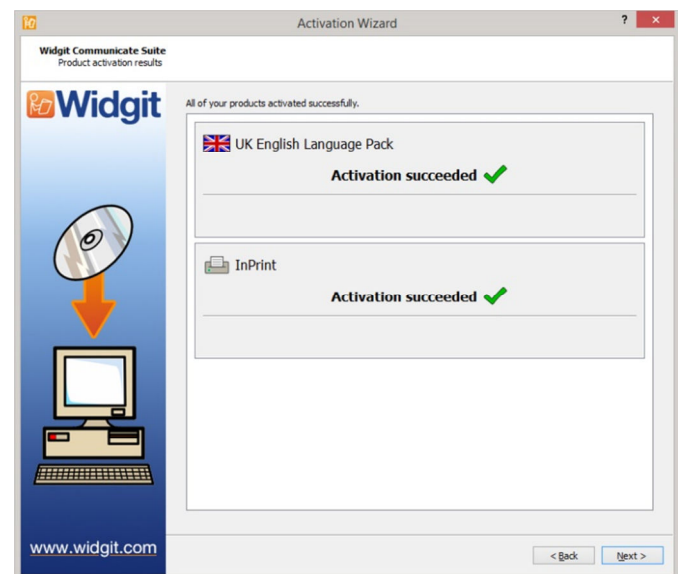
Activation Wizard

?

Widgit Communicate Suite
Product activation results

Widgit

All of your products activated successfully.

UK English Language Pack

Activation succeeded

InPrint

Activation succeeded

www.widgit.com

< Back

Next >